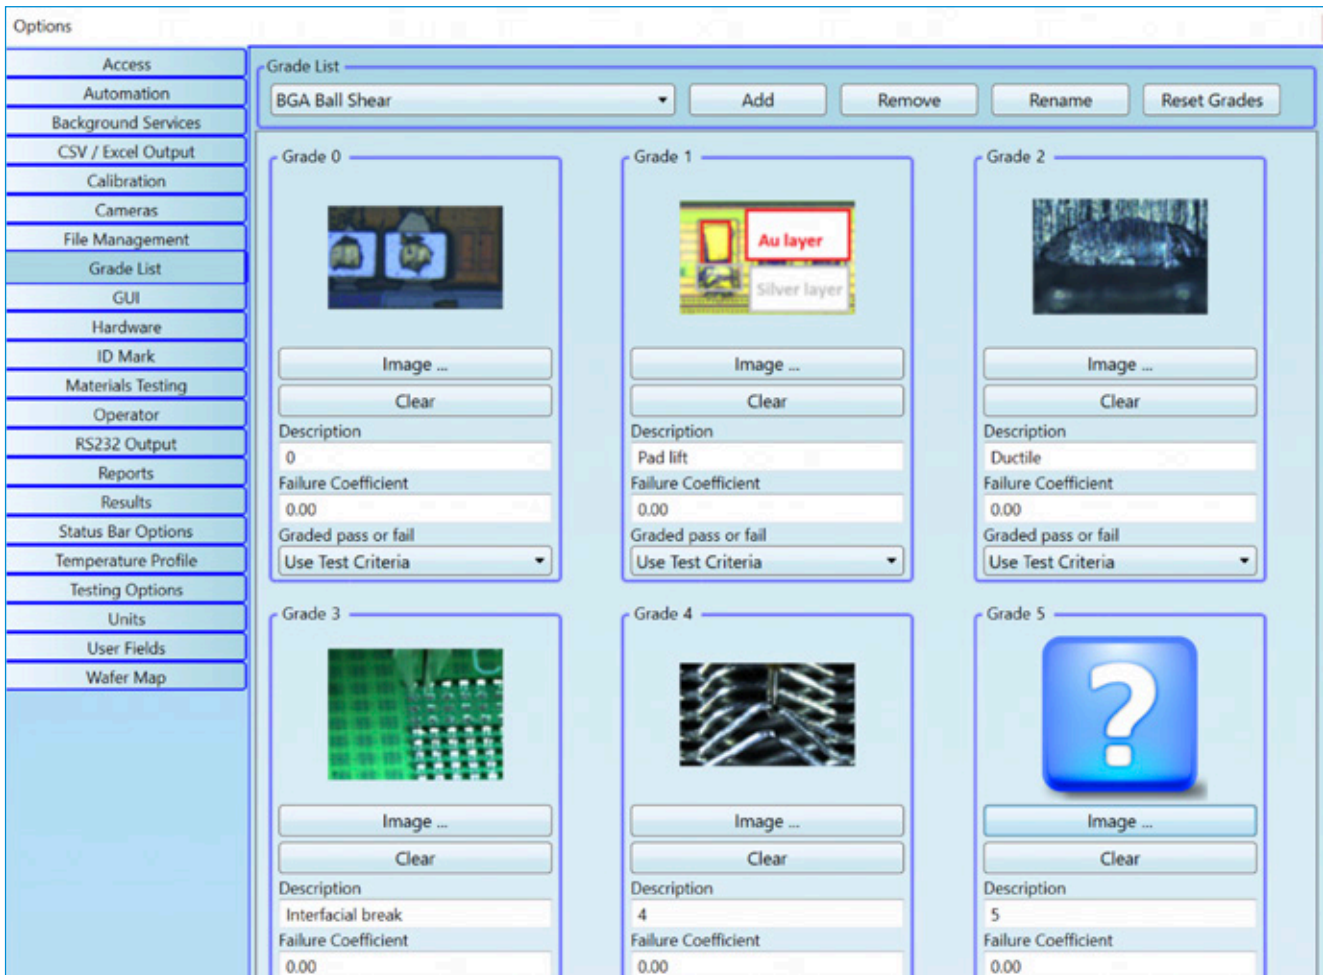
Options

Access
Automation
Background Services
CSV / Excel Output
Calibration
Cameras
File Management
Grade List
GUI
Hardware
ID Mark
Materials Testing
Operator
RS232 Output
Reports
Results
Status Bar Options
Temperature Profile
Testing Options
Units
User Fields
Wafer Map

Grade List
BGA Ball Shear
Add
Remove
Rename
Reset Grades

Grade 0
Image ...
Clear
Description
0
Failure Coefficient
0.00
Graded pass or fail
Use Test Criteria

Grade 1
Au layer
Silver layer
Image ...
Clear
Description
Pad lift
Failure Coefficient
0.00
Graded pass or fail
Use Test Criteria

Grade 2
Image ...
Clear
Description
Ductile
Failure Coefficient
0.00
Graded pass or fail
Use Test Criteria

Grade 3
Image ...
Clear
Description
Interfacial break
Failure Coefficient
0.00

Grade 4
Image ...
Clear
Description
4
Failure Coefficient
0.00

Grade 5
?
Image ...
Clear
Description
5
Failure Coefficient
0.00